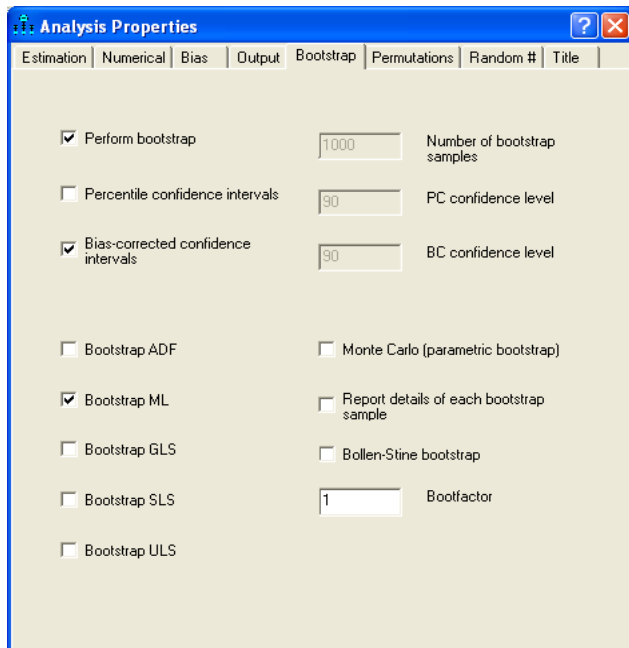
Analysis Properties

Estimation | Numerical | Bias | Output | Bootstrap | Permutations | Random # | Title

Perform bootstrap
1000 Number of bootstrap samples

Percentile confidence intervals
90 PC confidence level

Bias-corrected confidence intervals
90 BC confidence level

Bootstrap ADF
Monte Carlo (parametric bootstrap)

Bootstrap ML
Report details of each bootstrap sample

Bootstrap GLS
Bollen-Stine bootstrap

Bootstrap SLS
1 Bootfactor

Bootstrap ULS